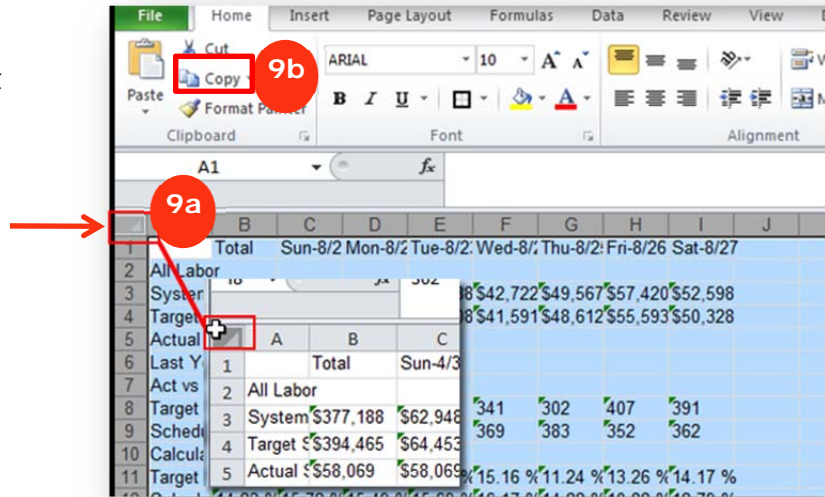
File Home Insert Page Layout Formulas Data Review View

Cut
Copy
9b
Paste
Format Painter
Clipboard

ARIAL 10
B I U
Font

Alignment

A1
$f_x$

9a

| | B | C | D | E | F | G | H | I | J |
|---|---|---|---|---|---|---|---|---|---|
| 1 | Total | Sun-8/2 | Mon-8/2 | Tue-8/2 | Wed-8/2 | Thu-8/2 | Fri-8/26 | Sat-8/27 | |
| 2 | All Labor | | | | | | | | |
| 3 | Syster | | | 8 | $42,722 | $49,567 | $57,420 | $52,598 | |
| 4 | Target | | | 8 | $41,591 | $48,612 | $55,593 | $50,328 | |
| 5 | Actual | | | | | | | | |
| 6 | Last Y | | | | | | | | |
| 7 | Act vs | | | | | | | | |
| 8 | Target | | | | 341 | 302 | 407 | 391 | |
| 9 | Schedu | | | | 369 | 383 | 352 | 362 | |
| 10 | Calcula | | | | | | | | |
| 11 | Target | | | | % 15.16 % | 11.24 % | 13.26 % | 14.17 % | |

18
$f_x$
302

| | A | B | C |
|---|---|---|---|
| 1 | | Total | Sun-4/3 |
| 2 | All Labor | | |
| 3 | System | $377,188 | $62,948 |
| 4 | Target S | $394,465 | $64,453 |
| 5 | Actual S | $58,069 | $58,069 |